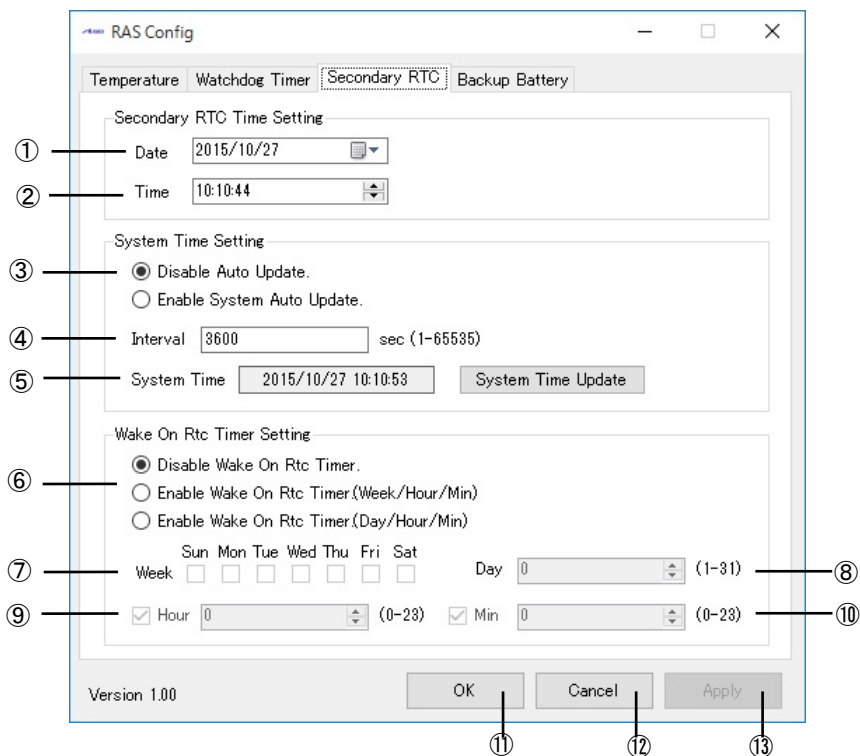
RAS Config

Temperature | Watchdog Timer | Secondary RTC | Backup Battery

Secondary RTC Time Setting

① Date 2015/10/27

② Time 10:10:44

System Time Setting

③ Disable Auto Update.

Enable System Auto Update.

④ Interval 3600 sec (1-65535)

⑤ System Time 2015/10/27 10:10:53 System Time Update

Wake On Rtc Timer Setting

⑥ Disable Wake On Rtc Timer.

Enable Wake On Rtc Timer(Week/Hour/Min)

Enable Wake On Rtc Timer(Day/Hour/Min)

⑦ Week Sun Mon Tue Wed Thu Fri Sat

Day 0 (1-31) ⑧

⑨ Hour 0 (0-23)

Min 0 (0-23) ⑩

Version 1.00

OK Cancel Apply

⑪ ⑫ ⑬